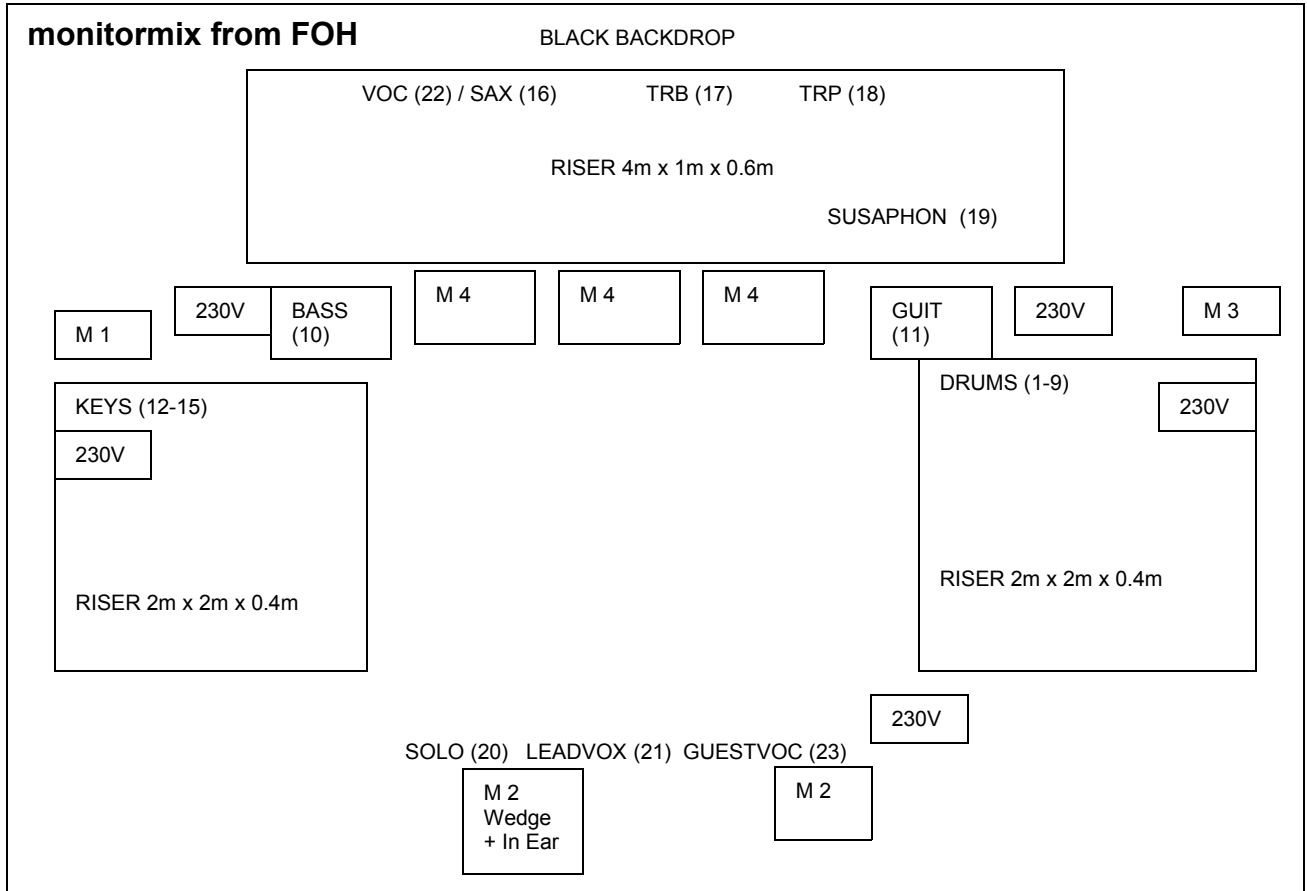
**monitormix from FOH**

BLACK BACKDROP

VOC (22) / SAX (16) TRB (17) TRP (18)

RISER 4m x 1m x 0.6m

SUSAPHON (19)

230V

BASS (10)

M 4

M 4

M 4

GUIT (11)

230V

M 3

M 1

KEYS (12-15)

230V

RISER 2m x 2m x 0.4m

DRUMS (1-9)

230V

RISER 2m x 2m x 0.4m

230V

SOLO (20) LEADVOX (21) GUESTVOC (23)

M 2 Wedge + In Ear

M 2